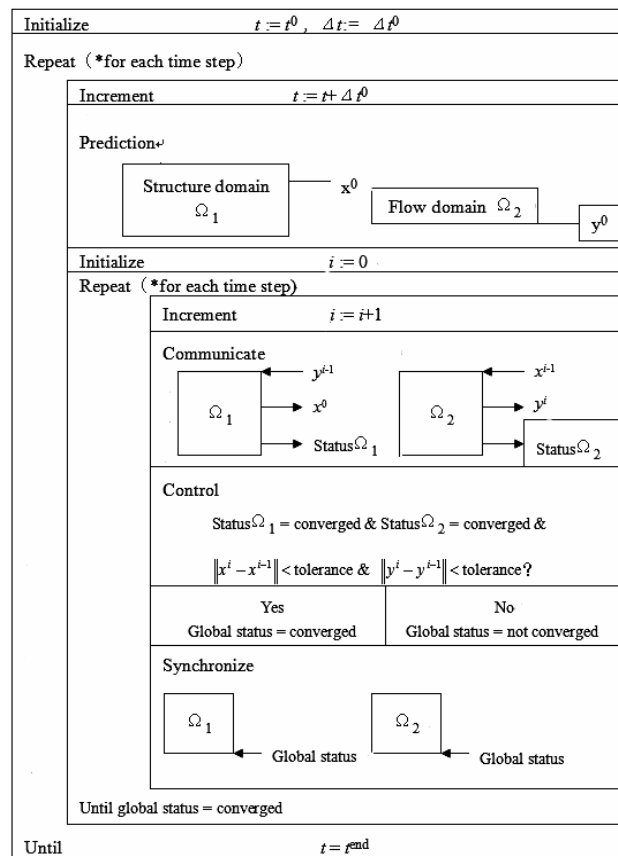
Initialize $t := t^0$, $\Delta t := \Delta t^0$

Repeat (*for each time step)

Increment $t := t + \Delta t^0$

Prediction

Structure domain $\Omega_1$

$\mathbf{x}^0$

Flow domain $\Omega_2$

$\mathbf{y}^0$

Initialize $i := 0$

Repeat (*for each time step)

Increment $i := i+1$

Communicate

$y^{i-1}$

$\Omega_1$

$x^0$

Status$\Omega_1$

$x^{i-1}$

$\Omega_2$

$y^i$

Status$\Omega_2$

Control

Status$\Omega_1$ = converged & Status$\Omega_2$ = converged &

$\|x^i - x^{i-1}\| <$ tolerance & $\|y^i - y^{i-1}\| <$ tolerance?

| Yes | No |
|---|---|
| Global status = converged | Global status = not converged |

Synchronize

$\Omega_1$

Global status

$\Omega_2$

Global status

Until global status = converged

Until $t = t^{\mathrm{end}}$